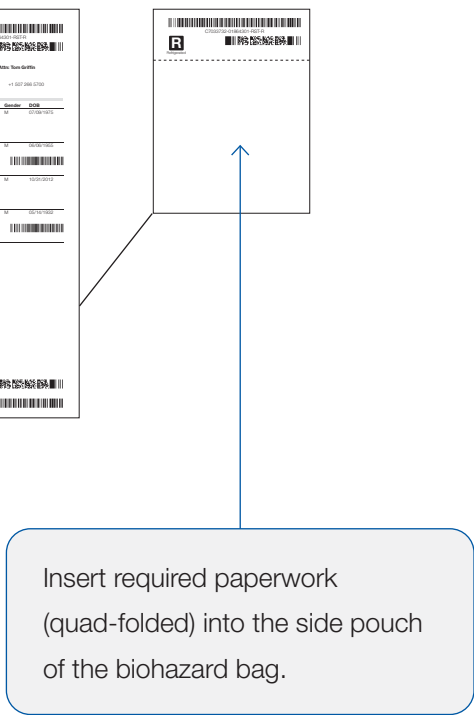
4301-RST-R

Attn: Tom Griffin

+1 507 266 5700

| Gender | DOB |
|---|---|
| M | 07/08/1975 |
| M | 06/08/1955 |
| M | 10/31/2012 |
| M | 05/14/1922 |

C7033732-01964301-RST-R

R

Refrigerated

Insert required paperwork (quad-folded) into the side pouch of the biohazard bag.